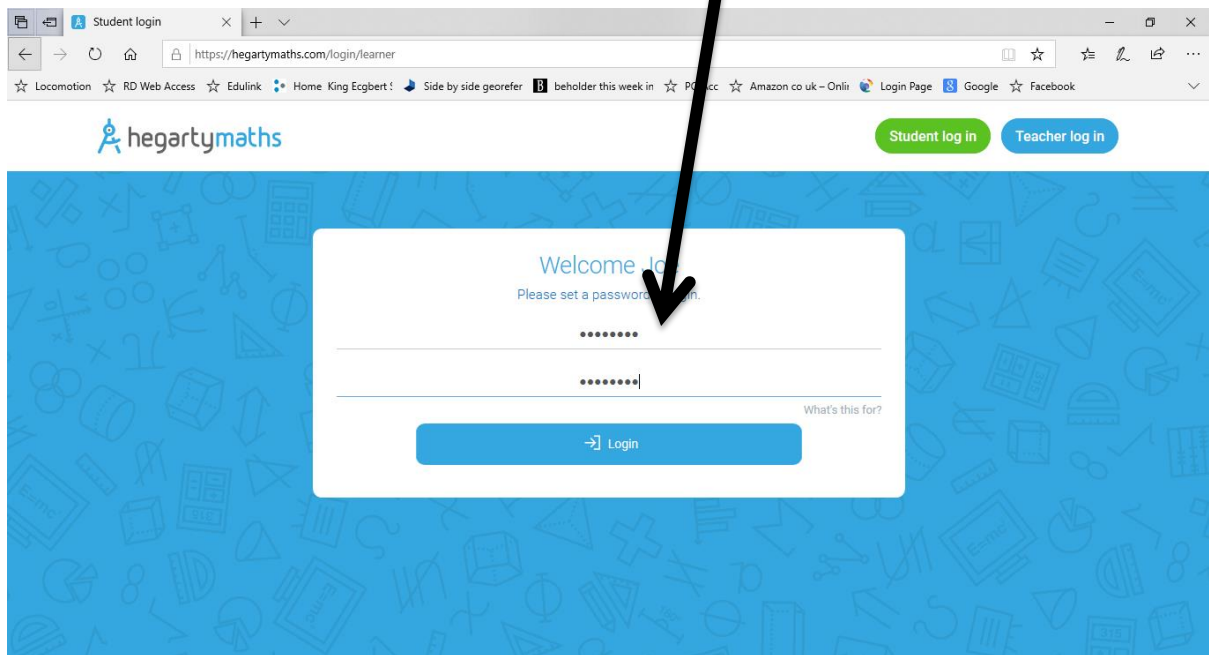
Student login

https://hegartymaths.com/login/learner

Locomotion RD Web Access Edulink Home King Ecgbert S Side by side georefer beholder this week in PC Acc Amazon co uk – Onli Login Page Google Facebook

hegartymaths

Student log in Teacher log in

Welcome Jo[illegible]

Please set a passwor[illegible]in.

••••••••

••••••••

What's this for?

Login